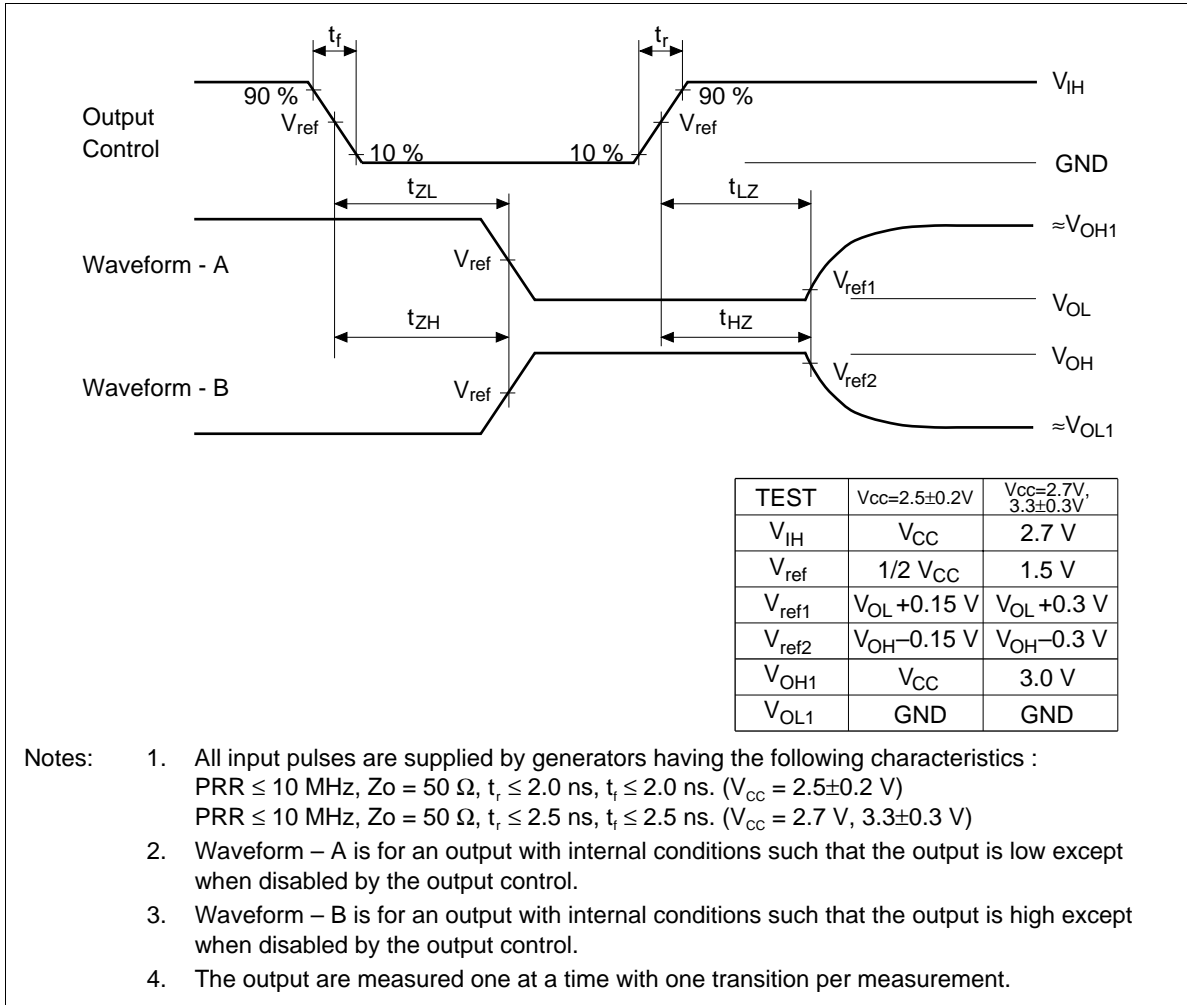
$t_f$ $t_r$

90 % $V_{ref}$ 10 % 10 % $V_{ref}$ 90 % $V_{IH}$

Output Control

GND

$t_{ZL}$ $t_{LZ}$

$\approx V_{OH1}$

Waveform - A $V_{ref}$ $V_{ref1}$ $V_{OL}$

$t_{ZH}$ $t_{HZ}$

$V_{OH}$

Waveform - B $V_{ref}$ $V_{ref2}$

$\approx V_{OL1}$

| TEST | Vcc=2.5±0.2V | Vcc=2.7V, 3.3±0.3V |
|---|---|---|
| $V_{IH}$ | $V_{CC}$ | 2.7 V |
| $V_{ref}$ | 1/2 $V_{CC}$ | 1.5 V |
| $V_{ref1}$ | $V_{OL}$ +0.15 V | $V_{OL}$ +0.3 V |
| $V_{ref2}$ | $V_{OH}$–0.15 V | $V_{OH}$–0.3 V |
| $V_{OH1}$ | $V_{CC}$ | 3.0 V |
| $V_{OL1}$ | GND | GND |

Notes: 1. All input pulses are supplied by generators having the following characteristics : PRR ≤ 10 MHz, Zo = 50 Ω, $t_r$ ≤ 2.0 ns, $t_f$ ≤ 2.0 ns. ($V_{CC}$ = 2.5±0.2 V) PRR ≤ 10 MHz, Zo = 50 Ω, $t_r$ ≤ 2.5 ns, $t_f$ ≤ 2.5 ns. ($V_{CC}$ = 2.7 V, 3.3±0.3 V)

2. Waveform – A is for an output with internal conditions such that the output is low except when disabled by the output control.

3. Waveform – B is for an output with internal conditions such that the output is high except when disabled by the output control.

4. The output are measured one at a time with one transition per measurement.